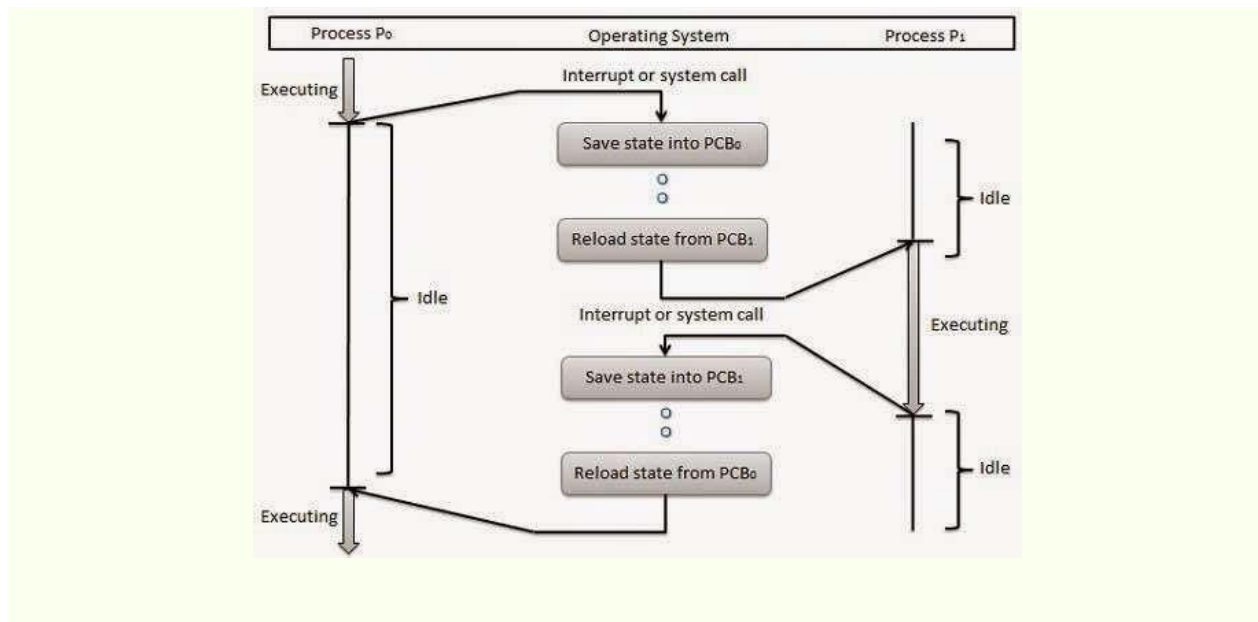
Process $P_0$

Operating System

Process $P_1$

Executing

Interrupt or system call

Save state into $PCB_0$

Idle

Reload state from $PCB_1$

Idle

Interrupt or system call

Executing

Save state into $PCB_1$

Reload state from $PCB_0$

Idle

Executing